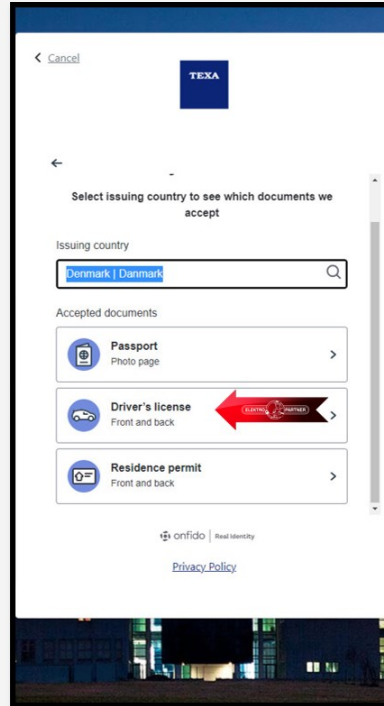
< Cancel

TEXA

←

Select issuing country to see which documents we accept

Issuing country

Denmark | Danmark

Accepted documents

Passport
Photo page

Driver's license
Front and back

ELEKTRO PARTNER

Residence permit
Front and back

onfido | Real Identity

Privacy Policy